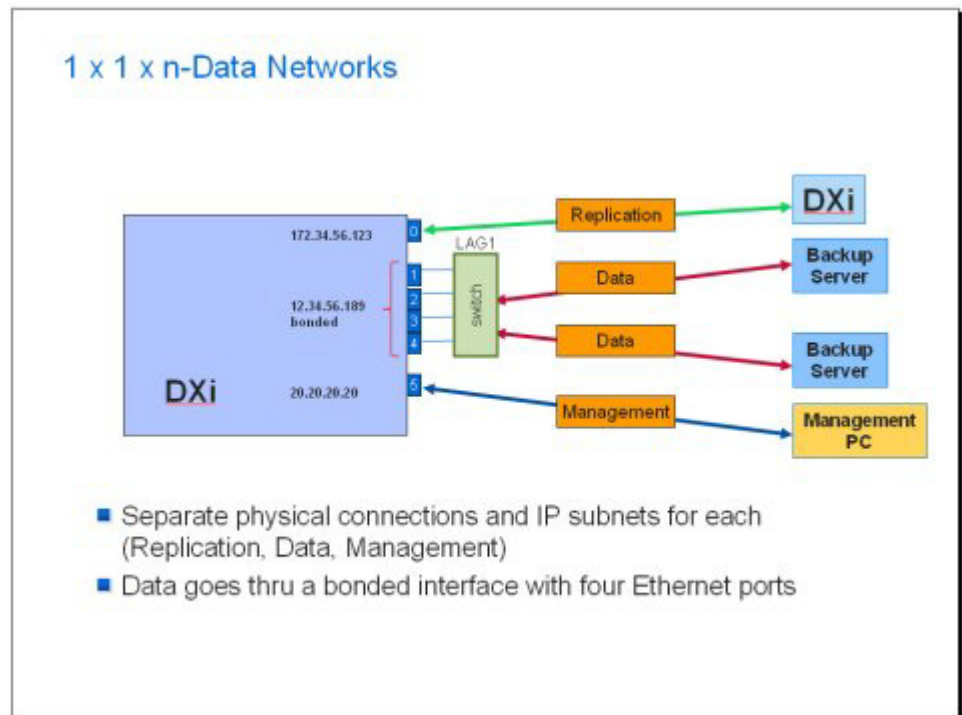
1 x 1 x n-Data Networks

172.34.56.123

0

LAG1

Replication

DXi

1

2

3

4

switch

12.34.56.189 bonded

Data

Backup Server

Data

Backup Server

DXi

20.20.20.20

5

Management

Management PC

■ Separate physical connections and IP subnets for each (Replication, Data, Management)

■ Data goes thru a bonded interface with four Ethernet ports